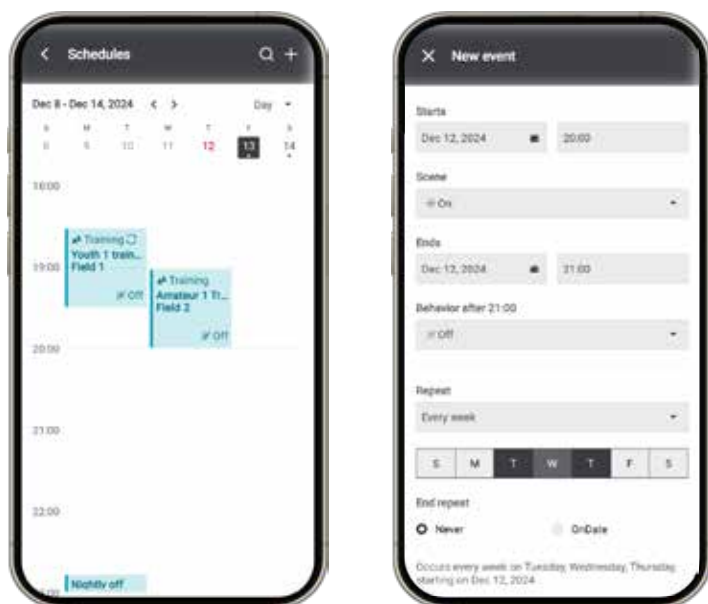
Schedules

Dec 8 - Dec 14, 2024

Day

S M T W T F S
8 9 10 11 12 13 14

18:00

Training
Youth 1 train...
Field 1
Off

19:00

Training
Amateur 1 Tr...
Field 2
Off

20:00

21:00

22:00

Nightly off

New event

Starts
Dec 12, 2024
20:00

Scene
On

Ends
Dec 12, 2024
21:00

Behavior after 21:00
Off

Repeat
Every week

S M T W T F S

End repeat
Never
OnDate

Occurs every week on Tuesday, Wednesday, Thursday starting on Dec 12, 2024